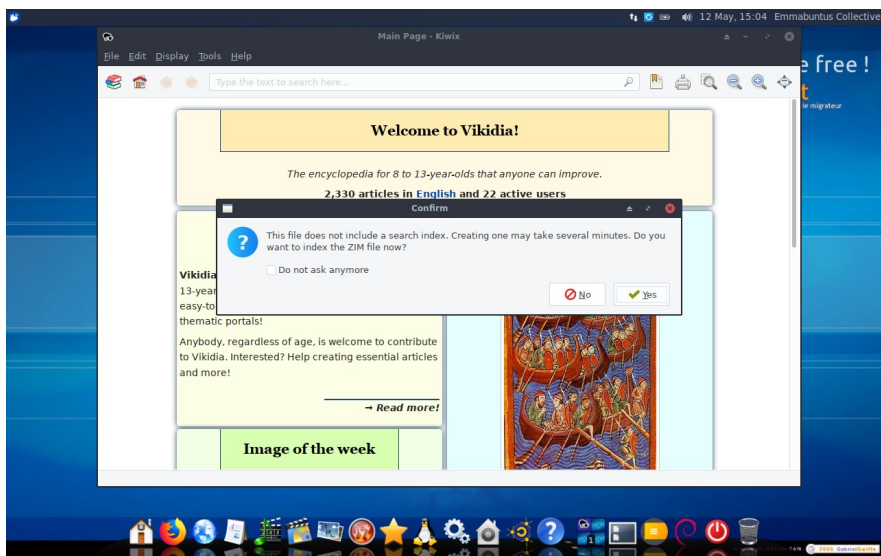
12 May, 15:04 Emmabuntus Collective

Main Page - Kiwix

File Edit Display Tools Help

Type the text to search here...

e free !

t

le migrateur

Welcome to Vikidia!

The encyclopedia for 8 to 13-year-olds that anyone can improve.

2,330 articles in English and 22 active users

Vikidia

13-year

easy-to

thematic portals!

Anybody, regardless of age, is welcome to contribute to Vikidia. Interested? Help creating essential articles and more!

→ Read more!

Image of the week

Confirm

This file does not include a search index. Creating one may take several minutes. Do you want to index the ZIM file now?

Do not ask anymore

No

Yes